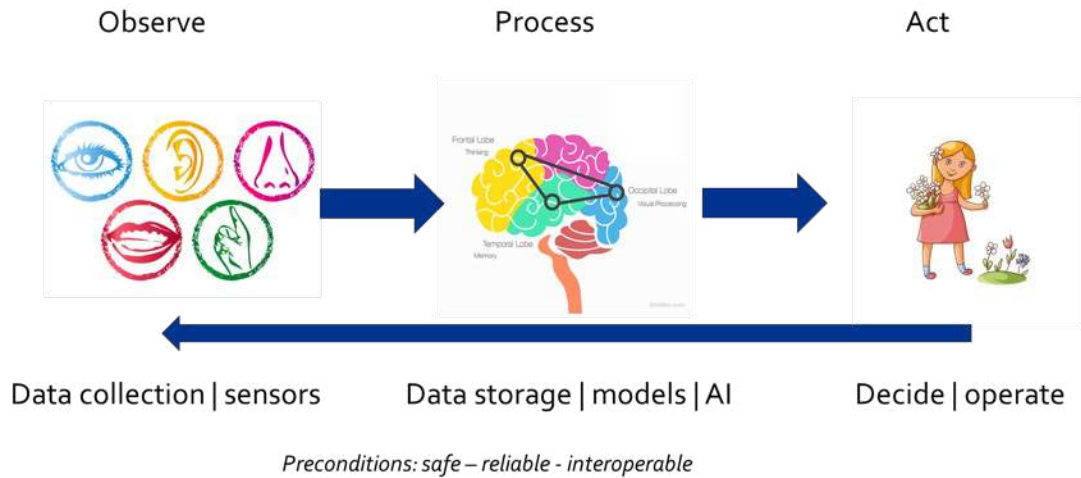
Observe

Process

Act

Frontal Lobe
Thinking

Occipital Lobe
Visual Processing

Temporal Lobe
Memory

Data collection | sensors

Data storage | models | AI

Decide | operate

*Preconditions: safe – reliable - interoperable*